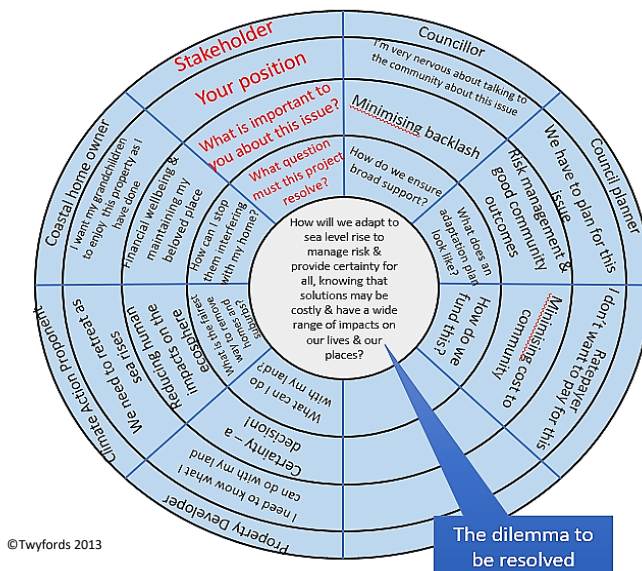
Stakeholder

Your position

What is important to you about this issue?

What question must this project resolve?

Councillor

I'm very nervous about talking to the community about this issue

Minimising backlash

How do we ensure broad support?

Council planner

We have to plan for this issue

Risk management & good community outcomes

What does an adaptation plan look like?

Ratepayer

I don't want to pay for this

Minimising cost to community

How do we fund this?

Property Developer

I need to know what I can do with my land

Certainty – a decision!

What can I do with my land?

Climate Action proponent

We need to retreat as sea rises

Reducing on the human impacts on the ecosystem

What's the fairest way to respond and manage change?

Coastal home owner

I want my grandchildren to enjoy this property as I have done

Financial wellbeing & maintaining my beloved place

How can I stop them interfering with my home?

How will we adapt to sea level rise to manage risk & provide certainty for all, knowing that solutions may be costly & have a wide range of impacts on our lives & our places?

The dilemma to be resolved

©Twyfords 2013